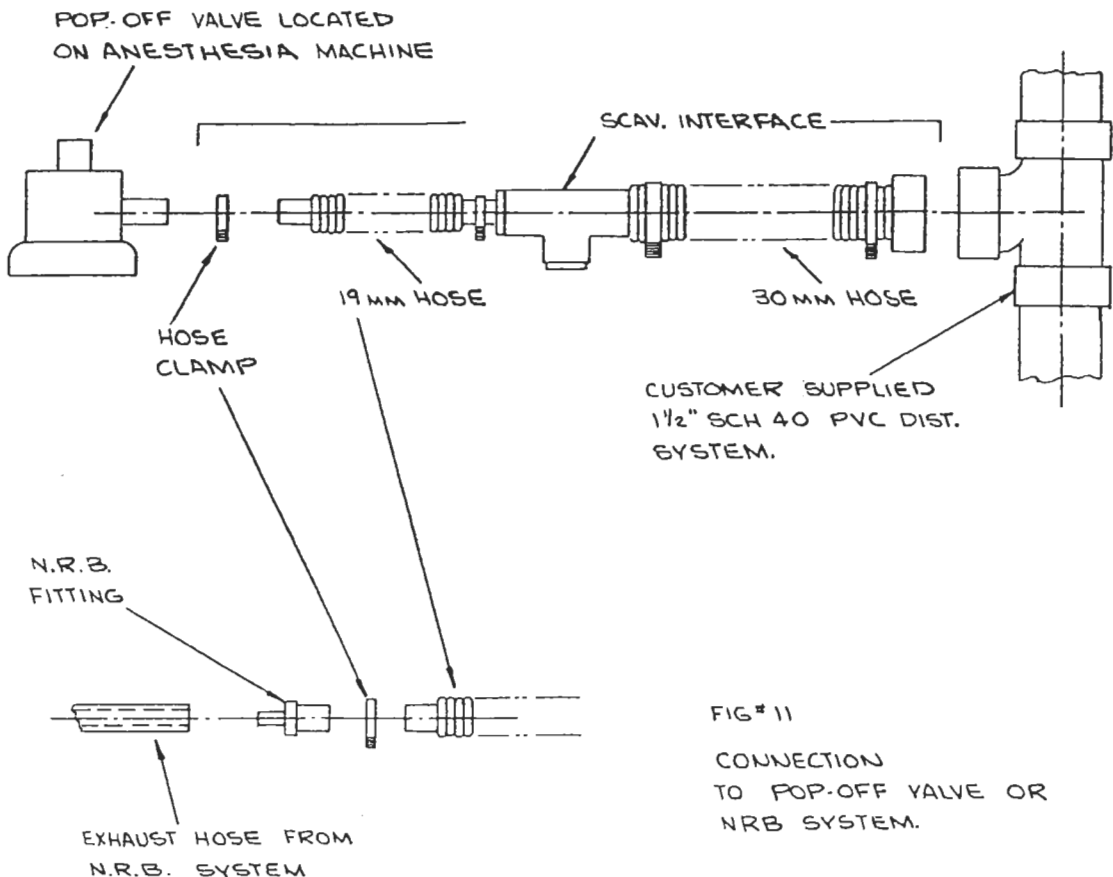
POP-OFF VALVE LOCATED ON ANESTHESIA MACHINE

SCAV. INTERFACE

HOSE CLAMP

19 MM HOSE

30 MM HOSE

CUSTOMER SUPPLIED 1½" SCH 40 PVC DIST. SYSTEM.

N.R.B. FITTING

EXHAUST HOSE FROM N.R.B. SYSTEM

FIG# 11

CONNECTION TO POP-OFF VALVE OR NRB SYSTEM.